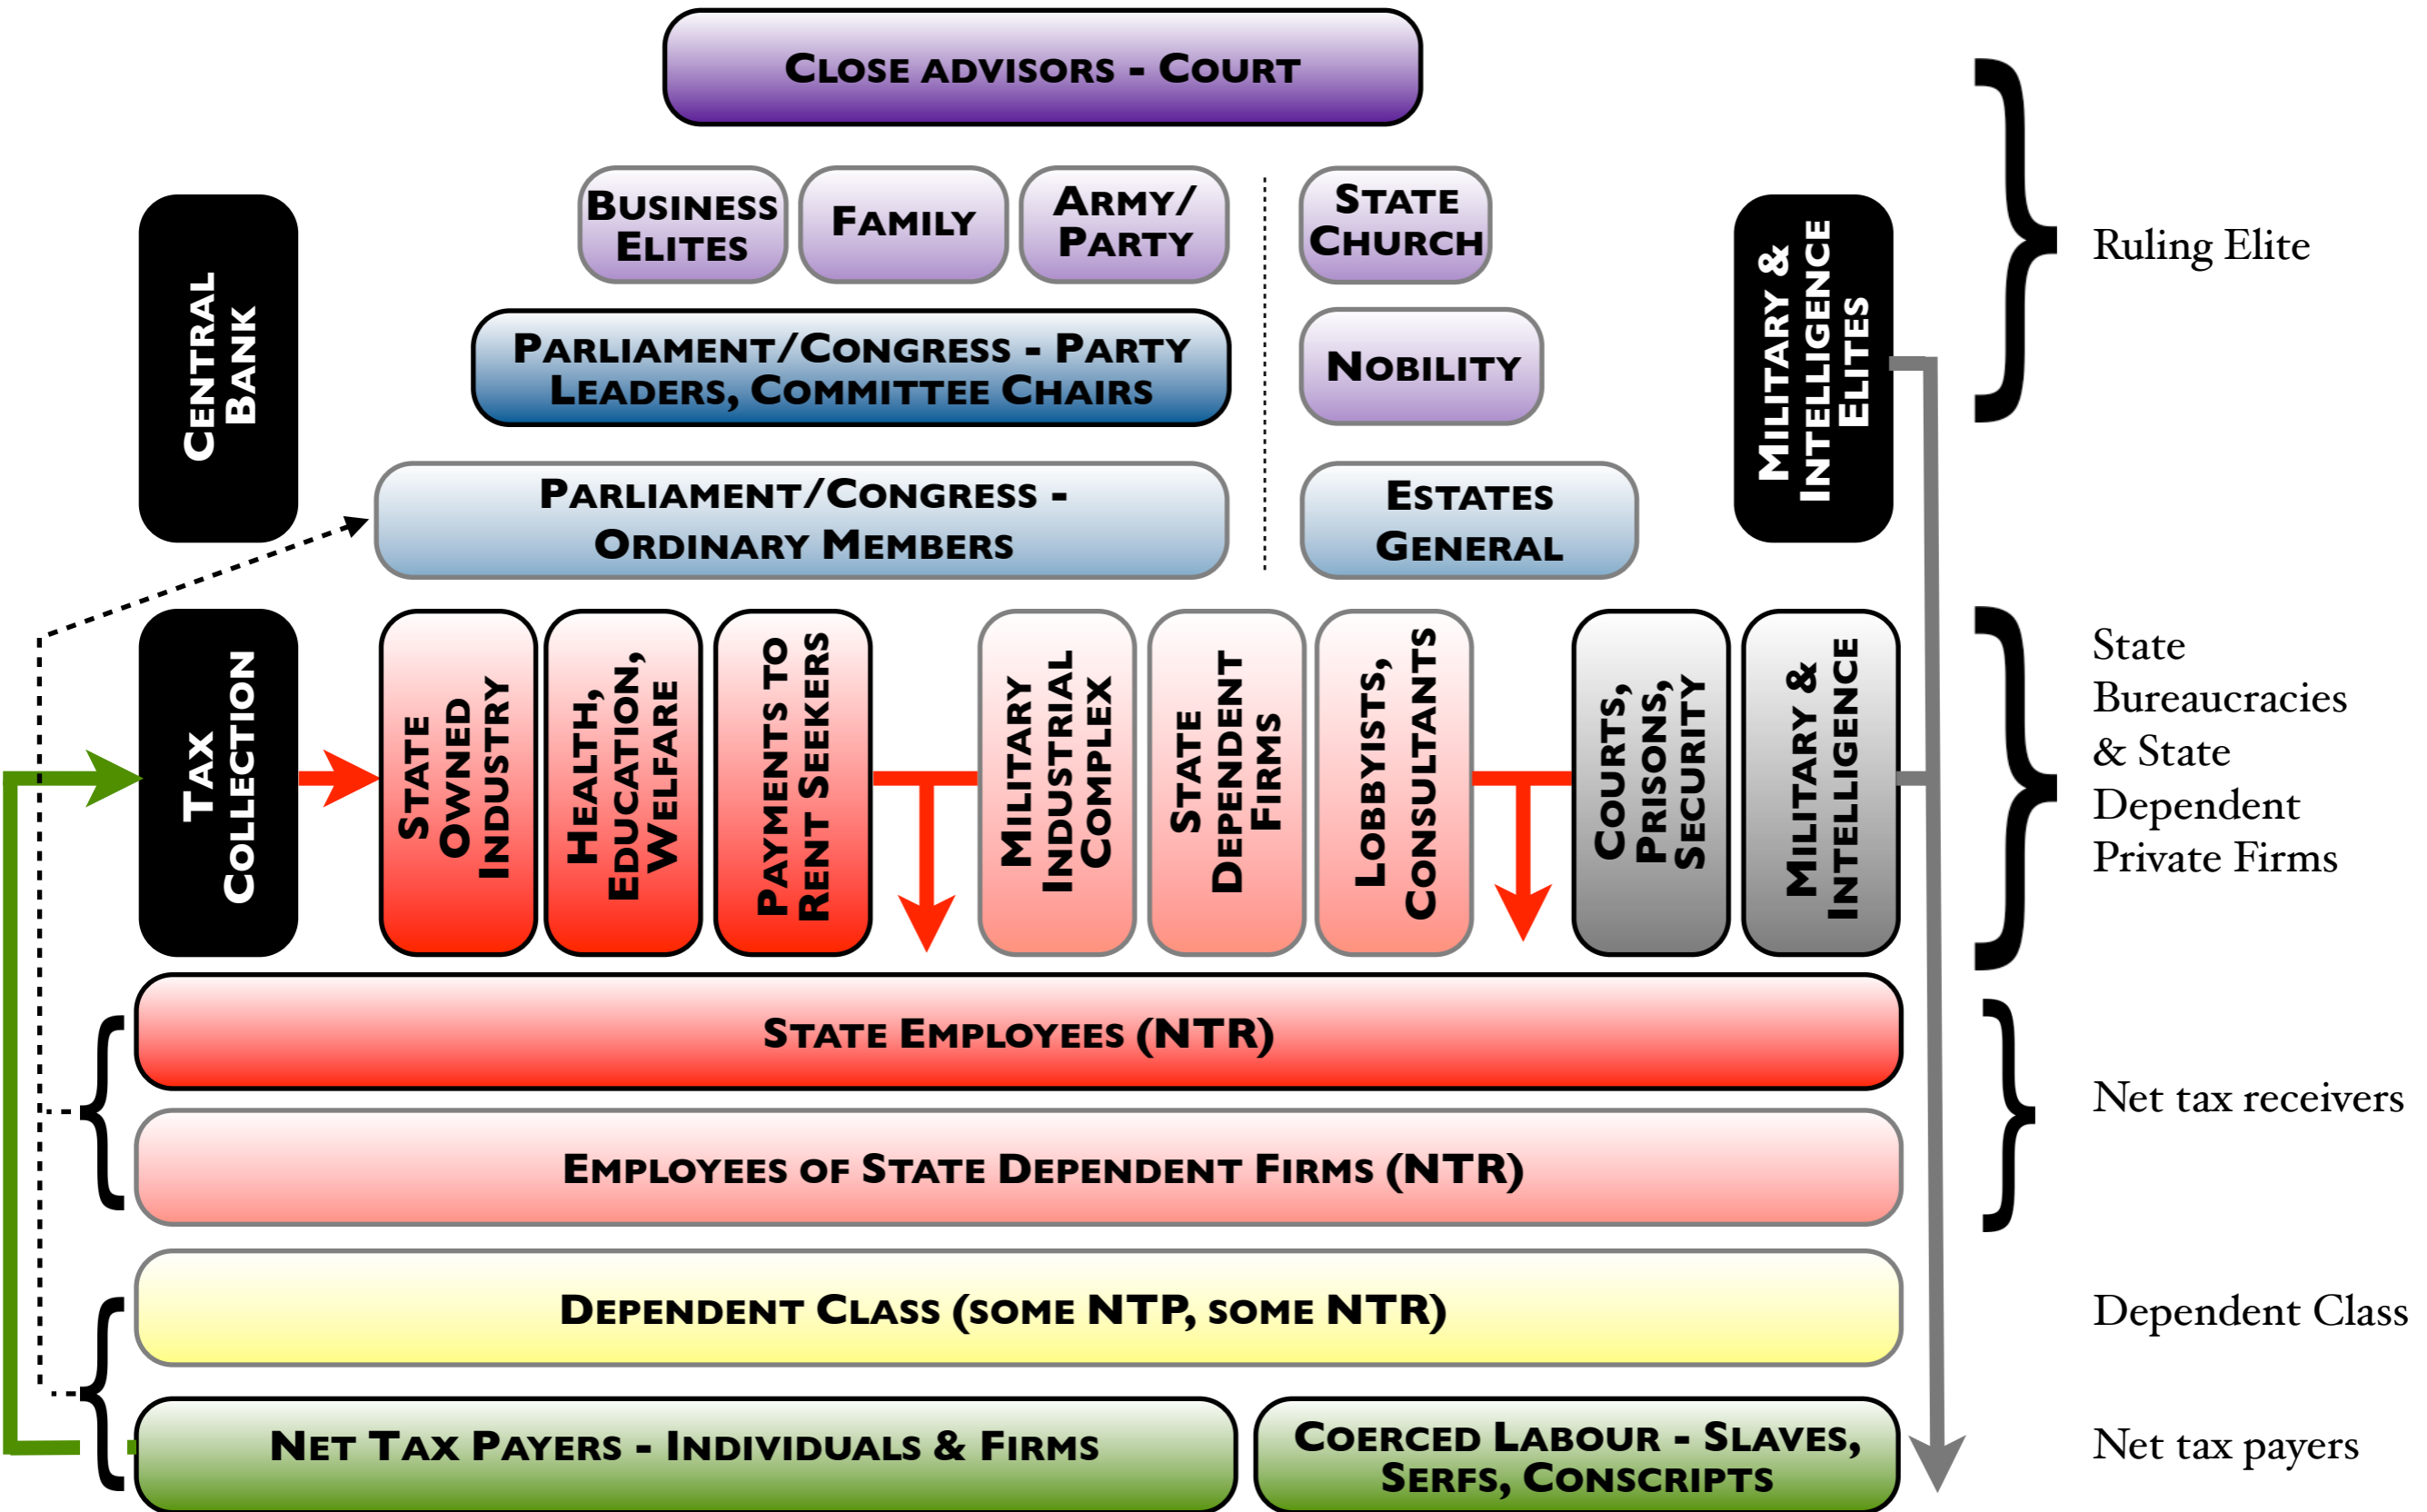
Close advisors - Court

Business Elites

Family

Army/ Party

State Church

Central Bank

Parliament/Congress - Party Leaders, Committee Chairs

Nobility

Military & Intelligence Elites

Parliament/Congress - Ordinary Members

Estates General

Ruling Elite

Tax Collection

State Owned Industry

Health, Education, Welfare

Payments to Rent Seekers

Military Industrial Complex

State Dependent Firms

Lobbyists, Consultants

Courts, Prisons, Security

Military & Intelligence

State Bureaucracies & State Dependent Private Firms

State Employees (NTR)

Employees of State Dependent Firms (NTR)

Net tax receivers

Dependent Class (some NTP, some NTR)

Dependent Class

Net Tax Payers - Individuals & Firms

Coerced Labour - Slaves, Serfs, Conscripts

Net tax payers